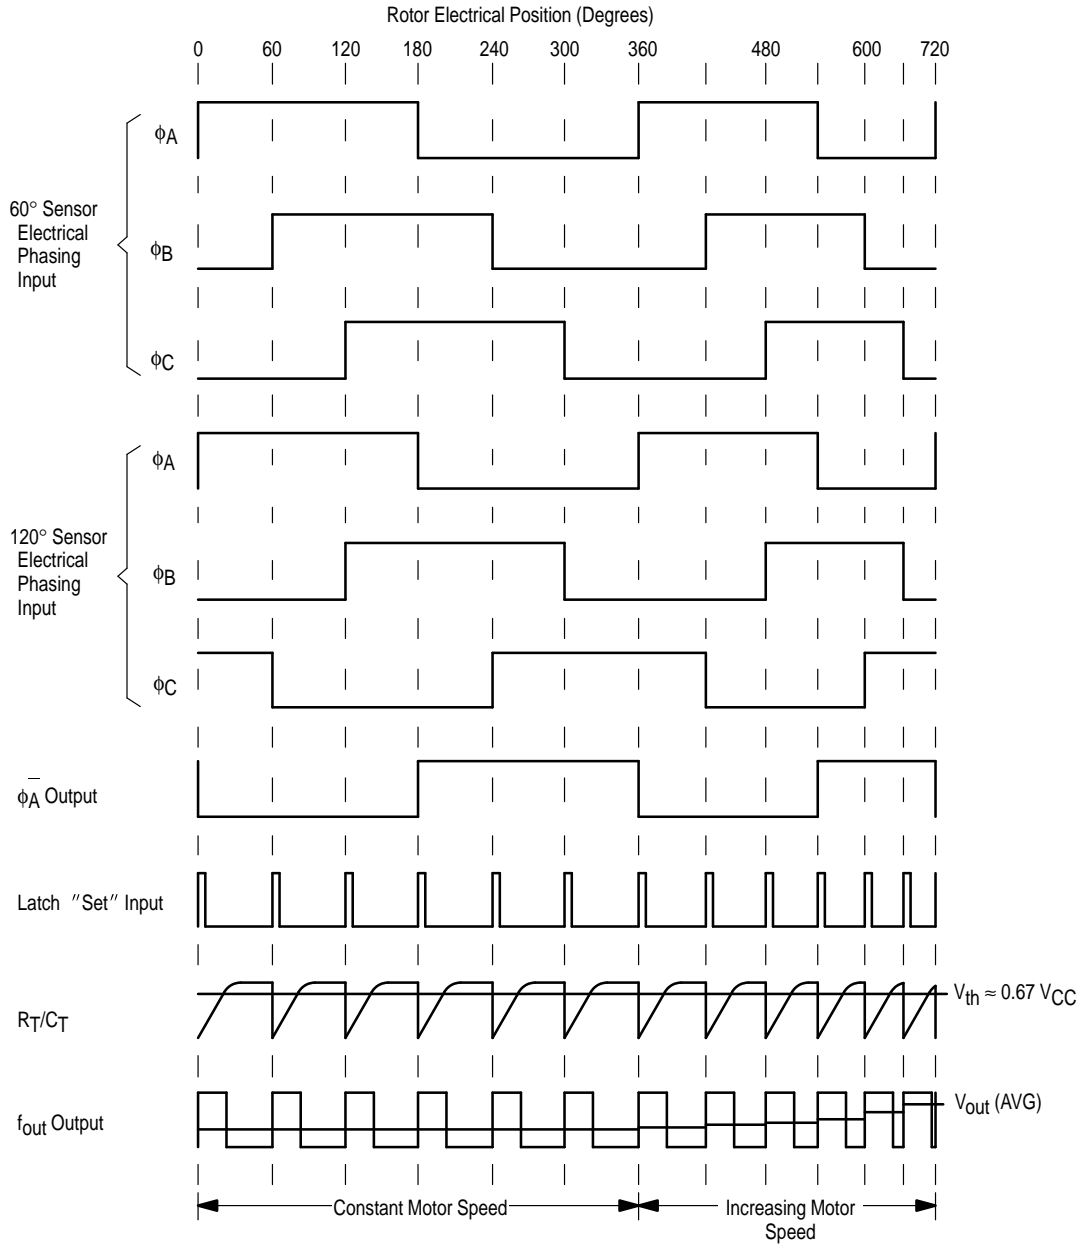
Rotor Electrical Position (Degrees)

0 60 120 180 240 300 360 480 600 720

60° Sensor Electrical Phasing Input

$\phi_A$

$\phi_B$

$\phi_C$

120° Sensor Electrical Phasing Input

$\phi_A$

$\phi_B$

$\phi_C$

$\overline{\phi_A}$ Output

Latch "Set" Input

$R_T/C_T$

$V_{th} \approx 0.67\ V_{CC}$

$f_{out}$ Output

$V_{out}$ (AVG)

Constant Motor Speed

Increasing Motor Speed